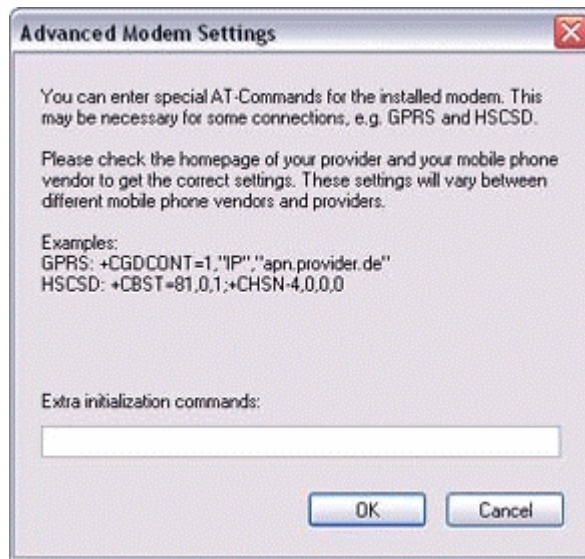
Advanced Modem Settings

You can enter special AT-Commands for the installed modem. This may be necessary for some connections, e.g. GPRS and HSCSD.

Please check the homepage of your provider and your mobile phone vendor to get the correct settings. These settings will vary between different mobile phone vendors and providers.

Examples:
GPRS: +CGDCONT=1,"IP","apn.provider.de"
HSCSD: +CBST=81,0,1;+CHSN-4,0,0,0

Extra initialization commands:

OK Cancel